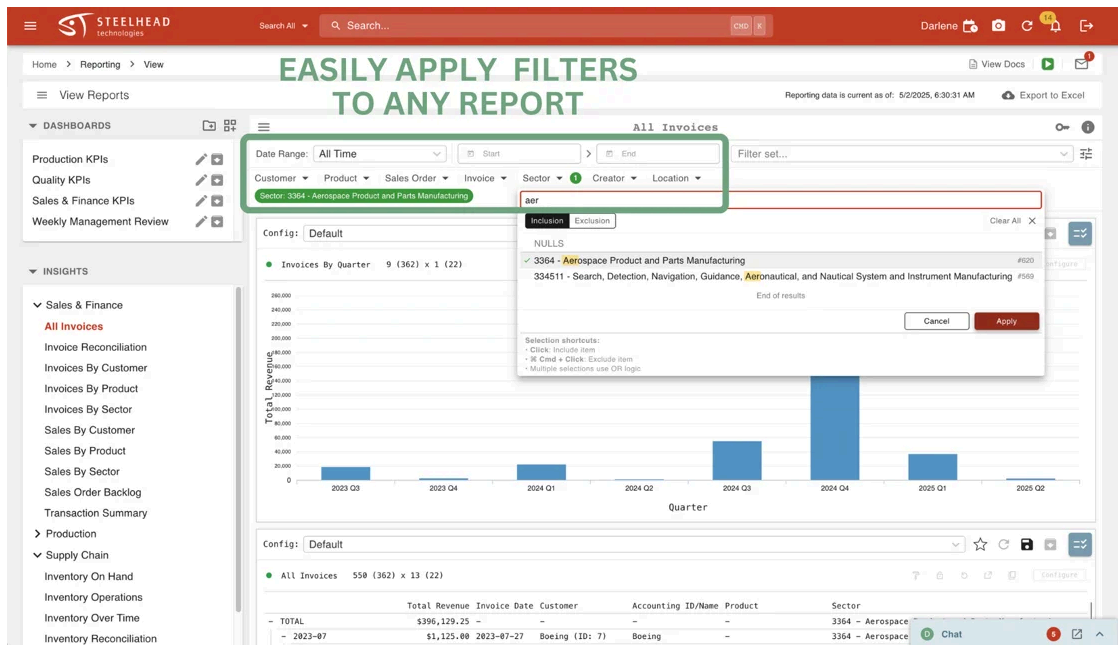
STEELHEAD technologies

Search All
Search...
CMD K
Darlene
14
1

Home > Reporting > View

EASILY APPLY FILTERS TO ANY REPORT

View Docs

View Reports
Reporting data is current as of: 5/2/2025, 6:30:31 AM
Export to Excel

DASHBOARDS
Production KPIs
Quality KPIs
Sales & Finance KPIs
Weekly Management Review

INSIGHTS
Sales & Finance
All Invoices
Invoice Reconciliation
Invoices By Customer
Invoices By Product
Invoices By Sector
Sales By Customer
Sales By Product
Sales By Sector
Sales Order Backlog
Transaction Summary
Production
Supply Chain
Inventory On Hand
Inventory Operations
Inventory Over Time
Inventory Reconciliation

All Invoices

Date Range: All Time
Start
End
Filter set...
Customer
Product
Sales Order
Invoice
Sector 1
Creator
Location
Sector: 3364 - Aerospace Product and Parts Manufacturing

aer
Inclusion Exclusion
Clear All
NULLS
3364 - Aerospace Product and Parts Manufacturing #620
334511 - Search, Detection, Navigation, Guidance, Aeronautical, and Nautical System and Instrument Manufacturing #569
End of results
Cancel
Apply
Selection shortcuts:
• Click: Include item
• ⌘ Cmd + Click: Exclude item
• Multiple selections use OR logic

Config: Default
Invoices By Quarter 9 (362) x 1 (22)
Configure
260,000
240,000
220,000
200,000
80,000
60,000
40,000
20,000
00,000
80,000
60,000
40,000
20,000
0
Total Revenue
2023 Q3
2023 Q4
2024 Q1
2024 Q2
2024 Q3
2024 Q4
2025 Q1
2025 Q2
Quarter

Config: Default
All Invoices 550 (362) x 13 (22)
Configure

| | Total Revenue | Invoice Date | Customer | Accounting ID/Name | Product | Sector |
|---|---|---|---|---|---|---|
| − TOTAL | $396,129.25 | – | – | – | – | 3364 - Aerospace |
| − 2023-07 | $1,125.00 | 2023-07-27 | Boeing (ID: 7) | Boeing | – | 3364 - Aerospace |

Chat
5